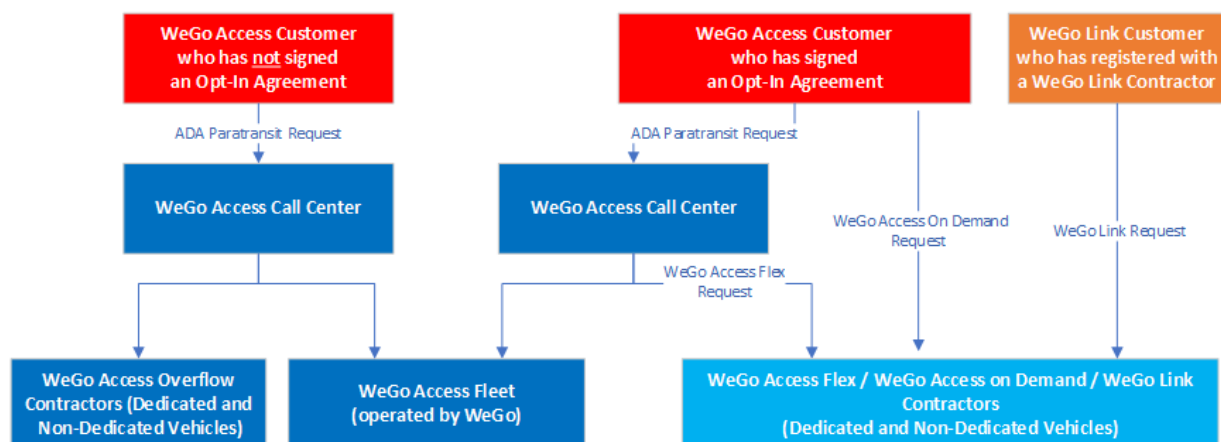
WeGo Access Customer who has not signed an Opt-In Agreement

ADA Paratransit Request

WeGo Access Call Center

WeGo Access Customer who has signed an Opt-In Agreement

ADA Paratransit Request

WeGo Access Call Center

WeGo Link Customer who has registered with a WeGo Link Contractor

WeGo Access On Demand Request

WeGo Link Request

WeGo Access Flex Request

WeGo Access Overflow Contractors (Dedicated and Non-Dedicated Vehicles)

WeGo Access Fleet (operated by WeGo)

WeGo Access Flex / WeGo Access on Demand / WeGo Link Contractors (Dedicated and Non-Dedicated Vehicles)